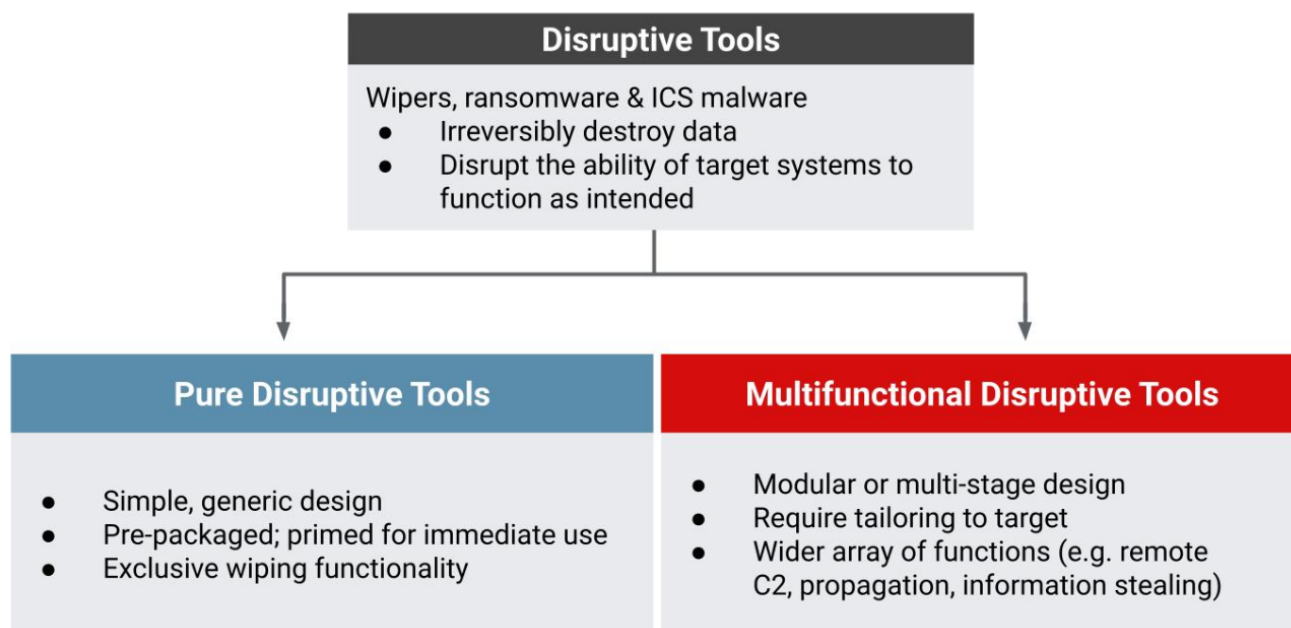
Disruptive Tools

Wipers, ransomware & ICS malware
- Irreversibly destroy data
- Disrupt the ability of target systems to function as intended

Pure Disruptive Tools

- Simple, generic design
- Pre-packaged; primed for immediate use
- Exclusive wiping functionality

Multifunctional Disruptive Tools

- Modular or multi-stage design
- Require tailoring to target
- Wider array of functions (e.g. remote C2, propagation, information stealing)